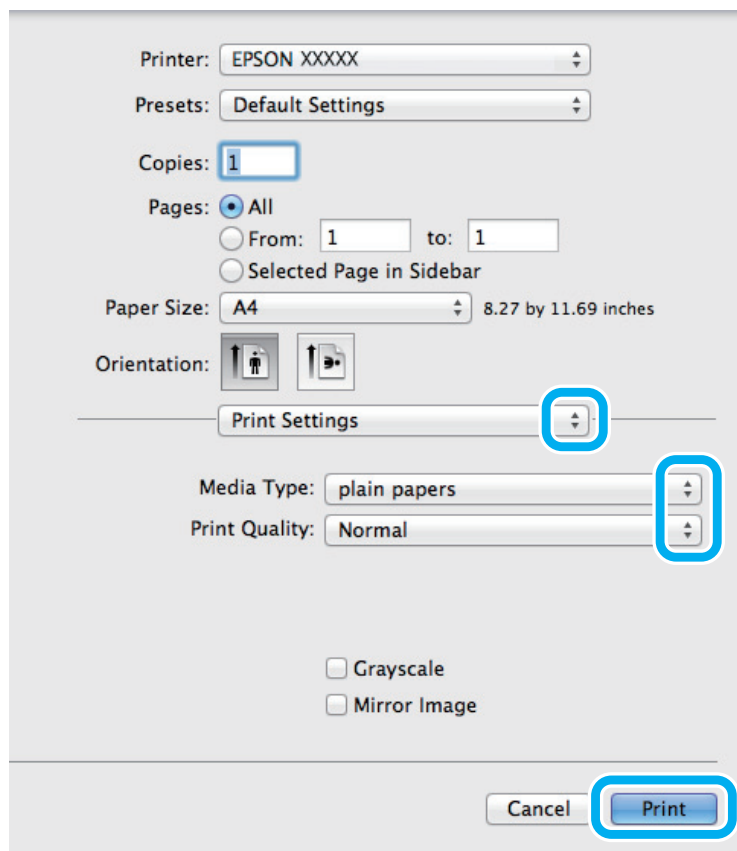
Printer: EPSON XXXXX

Presets: Default Settings

Copies: 1

Pages: All
From: 1 to: 1
Selected Page in Sidebar

Paper Size: A4 8.27 by 11.69 inches

Orientation:

Print Settings

Media Type: plain papers
Print Quality: Normal

Grayscale
Mirror Image

Cancel Print